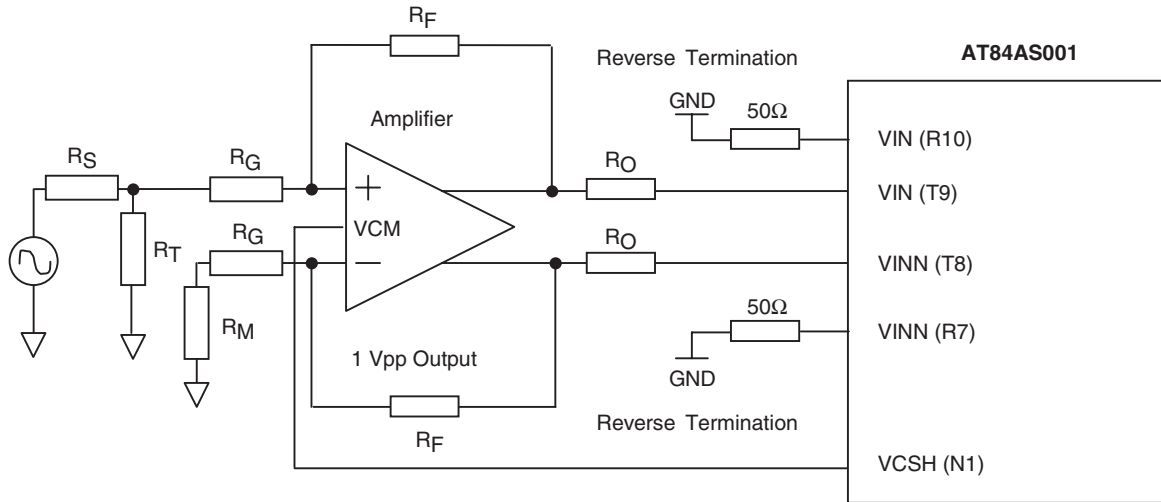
$R_F$

Reverse Termination

AT84AS001

GND

50Ω

Amplifier

VIN (R10)

$R_S$

$R_G$

+

$R_O$

VIN (T9)

VCM

$R_T$

$R_G$

−

$R_O$

VINN (T8)

50Ω

$R_M$

VINN (R7)

1 Vpp Output

GND

Reverse Termination

$R_F$

VCSH (N1)